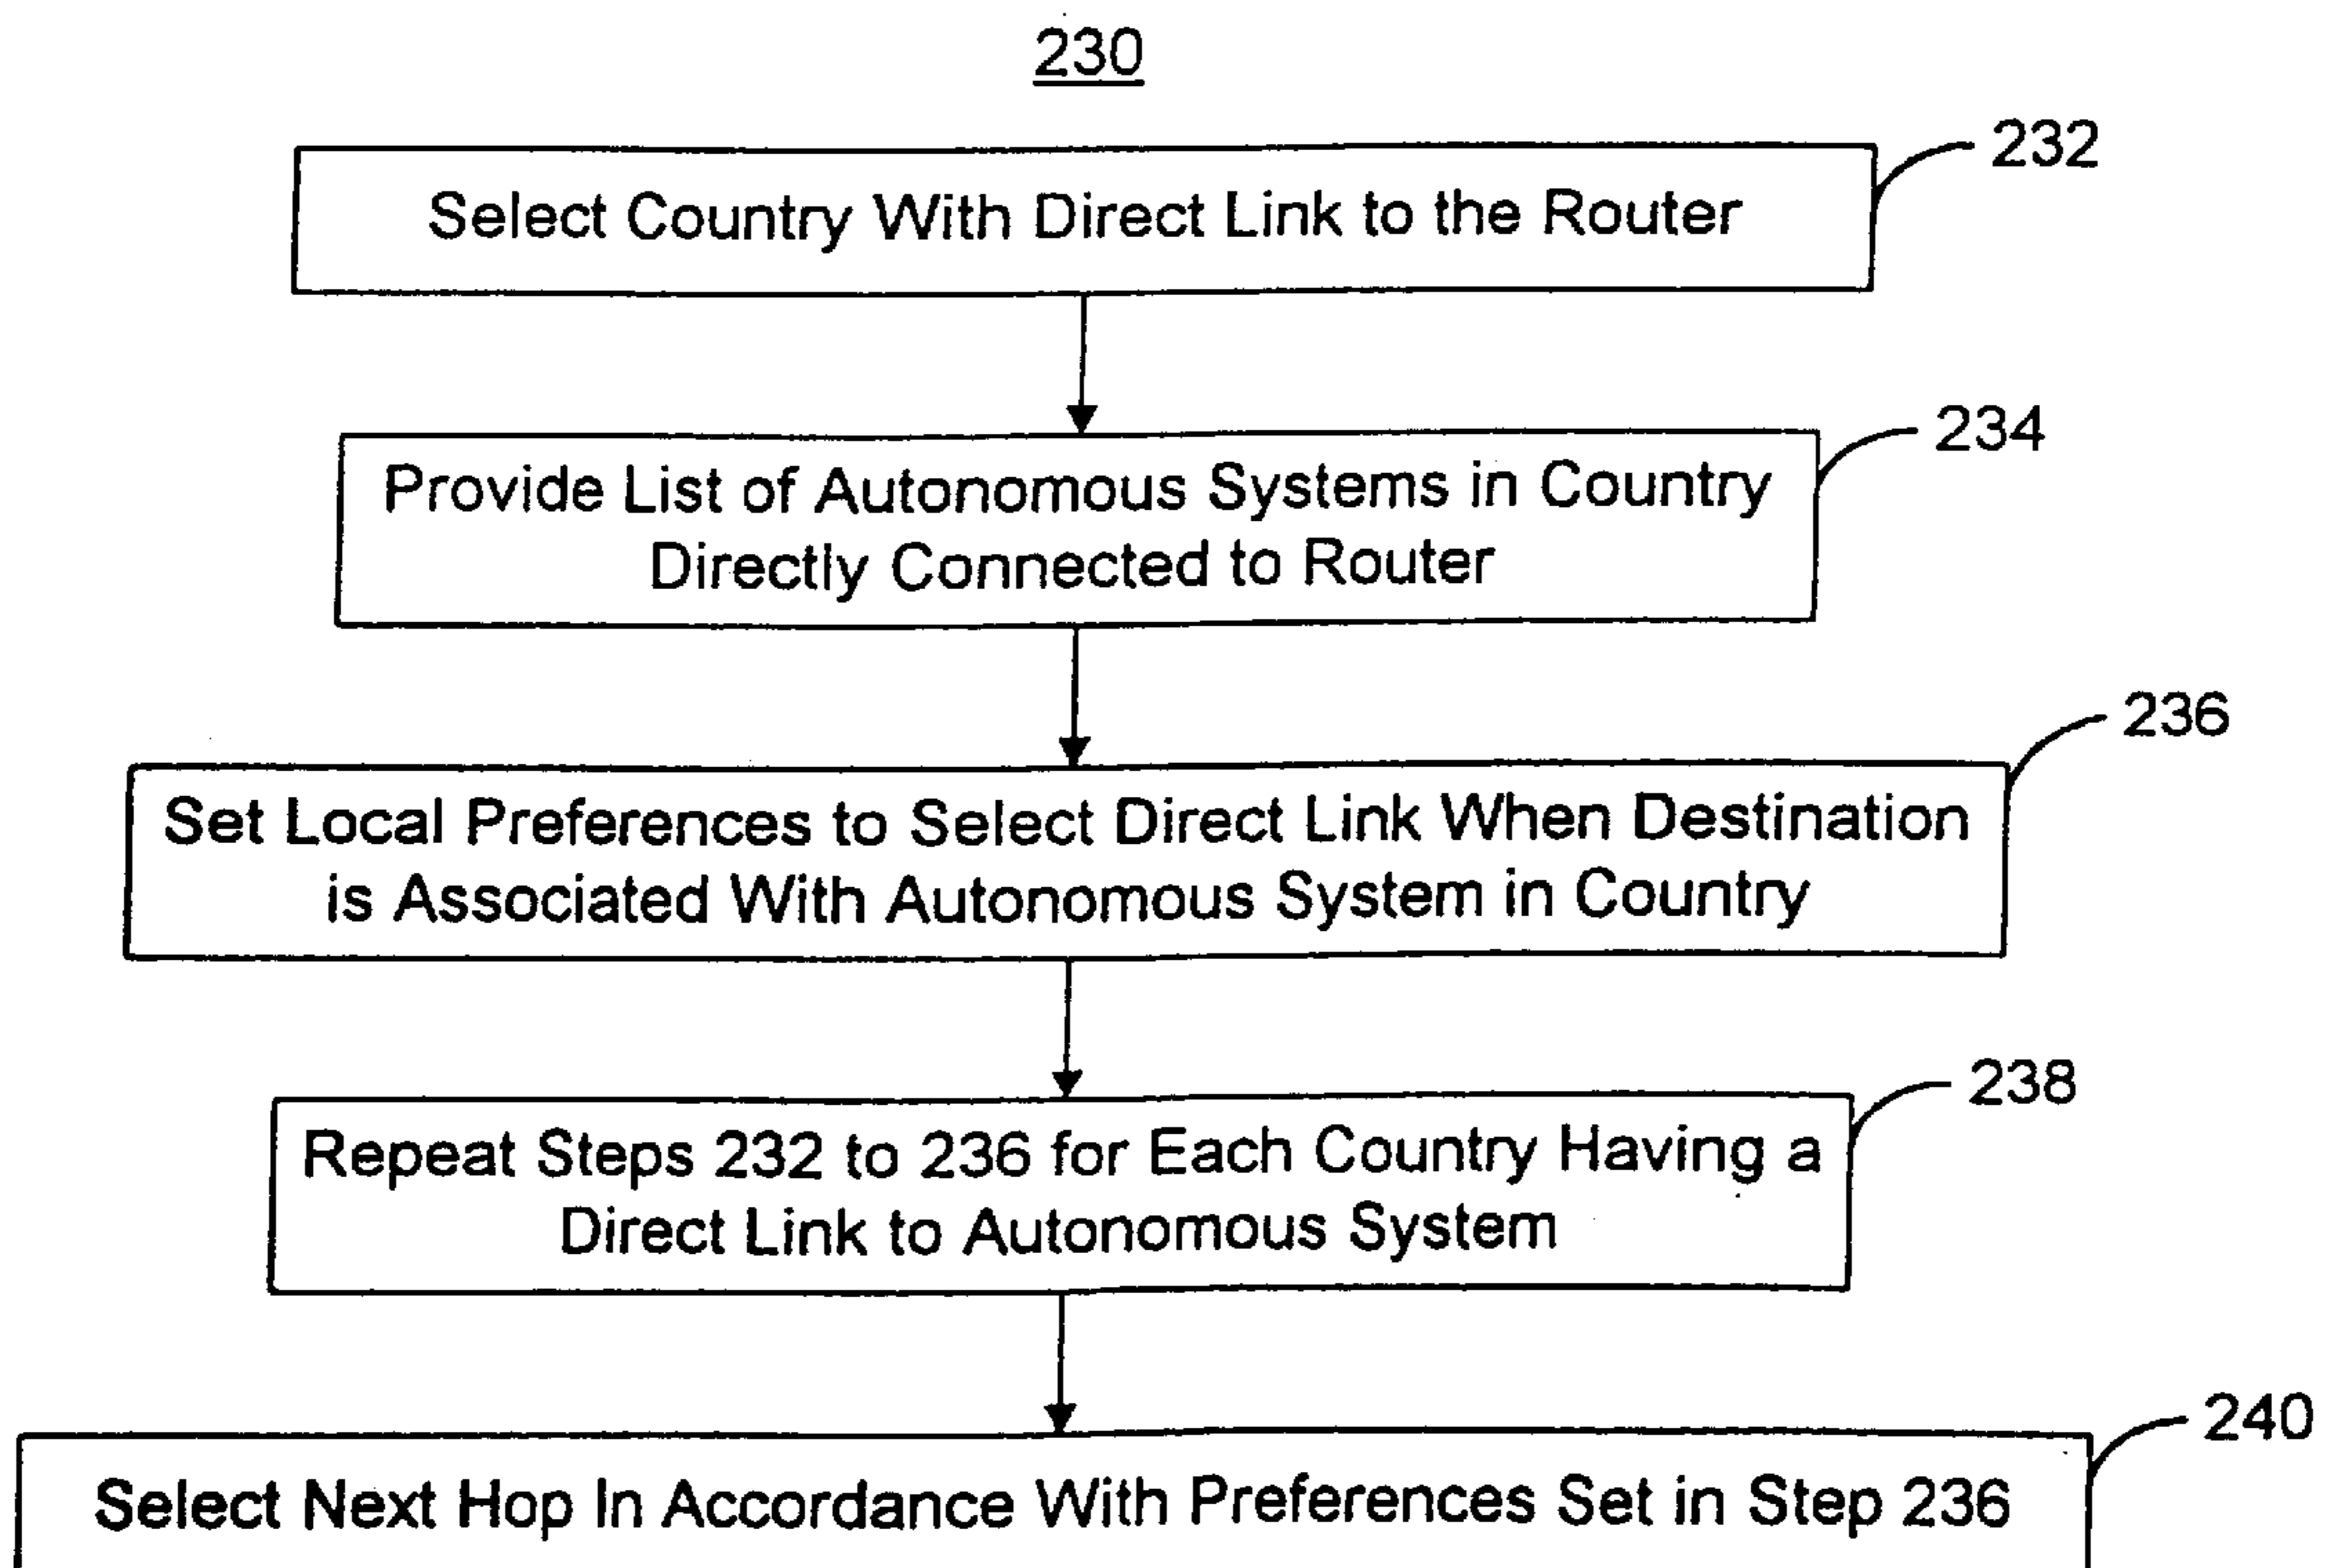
230

232

Select Country With Direct Link to the Router

234

Provide List of Autonomous Systems in Country Directly Connected to Router

236

Set Local Preferences to Select Direct Link When Destination is Associated With Autonomous System in Country

238

Repeat Steps 232 to 236 for Each Country Having a Direct Link to Autonomous System

240

Select Next Hop In Accordance With Preferences Set in Step 236